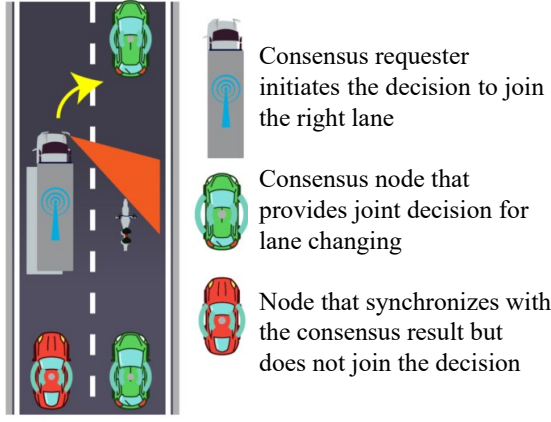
Consensus requester initiates the decision to join the right lane

Consensus node that provides joint decision for lane changing

Node that synchronizes with the consensus result but does not join the decision